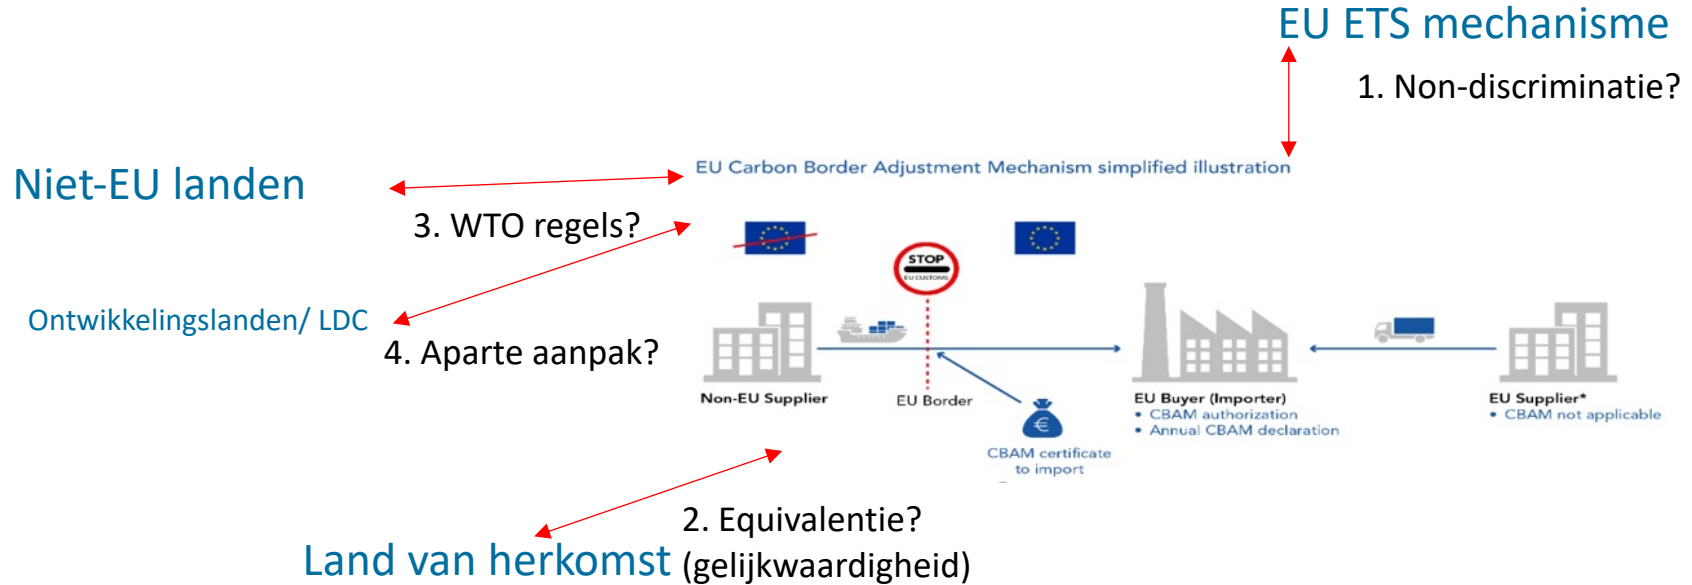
EU ETS mechanisme

1. Non-discriminatie?

Niet-EU landen

EU Carbon Border Adjustment Mechanism simplified illustration

3. WTO regels?

STOP
EU CUSTOMS

Ontwikkelingslanden/ LDC

4. Aparte aanpak?

Non-EU Supplier

EU Border

EU Buyer (Importer)
• CBAM authorization
• Annual CBAM declaration

EU Supplier*
• CBAM not applicable

CBAM certificate to import

2. Equivalentie?

Land van herkomst

(gelijkwaardigheid)